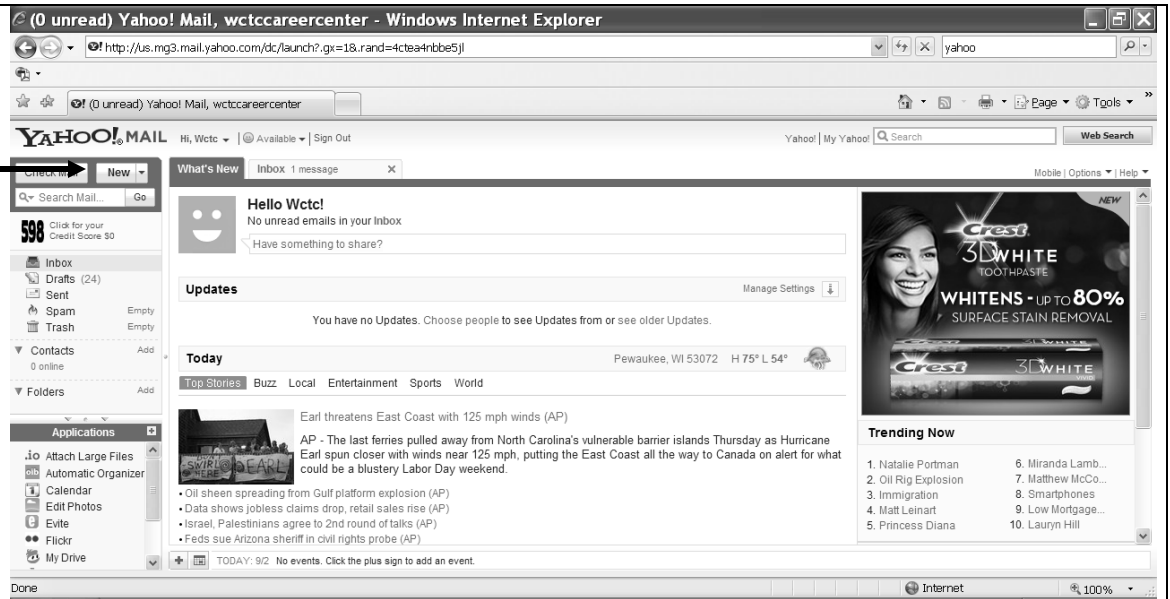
(0 unread) Yahoo! Mail, wctccareercenter - Windows Internet Explorer

http://us.mg3.mail.yahoo.com/dc/launch?.gx=1&.rand=4ctea4nbbe5jl

yahoo

(0 unread) Yahoo! Mail, wctccareercenter

Page ▾ Tools ▾

YAHOO! MAIL Hi, Wctc ▾ | Available ▾ | Sign Out

Yahoo! | My Yahoo! Search Web Search

Check M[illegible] New ▾

What's New Inbox 1 message ×

Mobile | Options ▾ | Help ▾

Search Mail... Go

598 Click for your Credit Score $0

Inbox
Drafts (24)
Sent
Spam Empty
Trash Empty

Contacts Add
0 online

Folders Add

Applications

Attach Large Files
Automatic Organizer
Calendar
Edit Photos
Evite
Flickr
My Drive

Hello Wctc!
No unread emails in your Inbox
Have something to share?

Updates Manage Settings

You have no Updates. Choose people to see Updates from or see older Updates.

Today Pewaukee, WI 53072 H 75° L 54°

Top Stories Buzz Local Entertainment Sports World

Earl threatens East Coast with 125 mph winds (AP)

AP - The last ferries pulled away from North Carolina's vulnerable barrier islands Thursday as Hurricane Earl spun closer with winds near 125 mph, putting the East Coast all the way to Canada on alert for what could be a blustery Labor Day weekend.

• Oil sheen spreading from Gulf platform explosion (AP)
• Data shows jobless claims drop, retail sales rise (AP)
• Israel, Palestinians agree to 2nd round of talks (AP)
• Feds sue Arizona sheriff in civil rights probe (AP)

TODAY: 9/2 No events. Click the plus sign to add an event.

NEW
Crest 3D WHITE TOOTHPASTE
WHITENS - UP TO 80% SURFACE STAIN REMOVAL
Crest 3D WHITE

Trending Now
1. Natalie Portman
2. Oil Rig Explosion
3. Immigration
4. Matt Leinart
5. Princess Diana
6. Miranda Lamb...
7. Matthew McCo...
8. Smartphones
9. Low Mortgage...
10. Lauryn Hill

Done Internet 100%